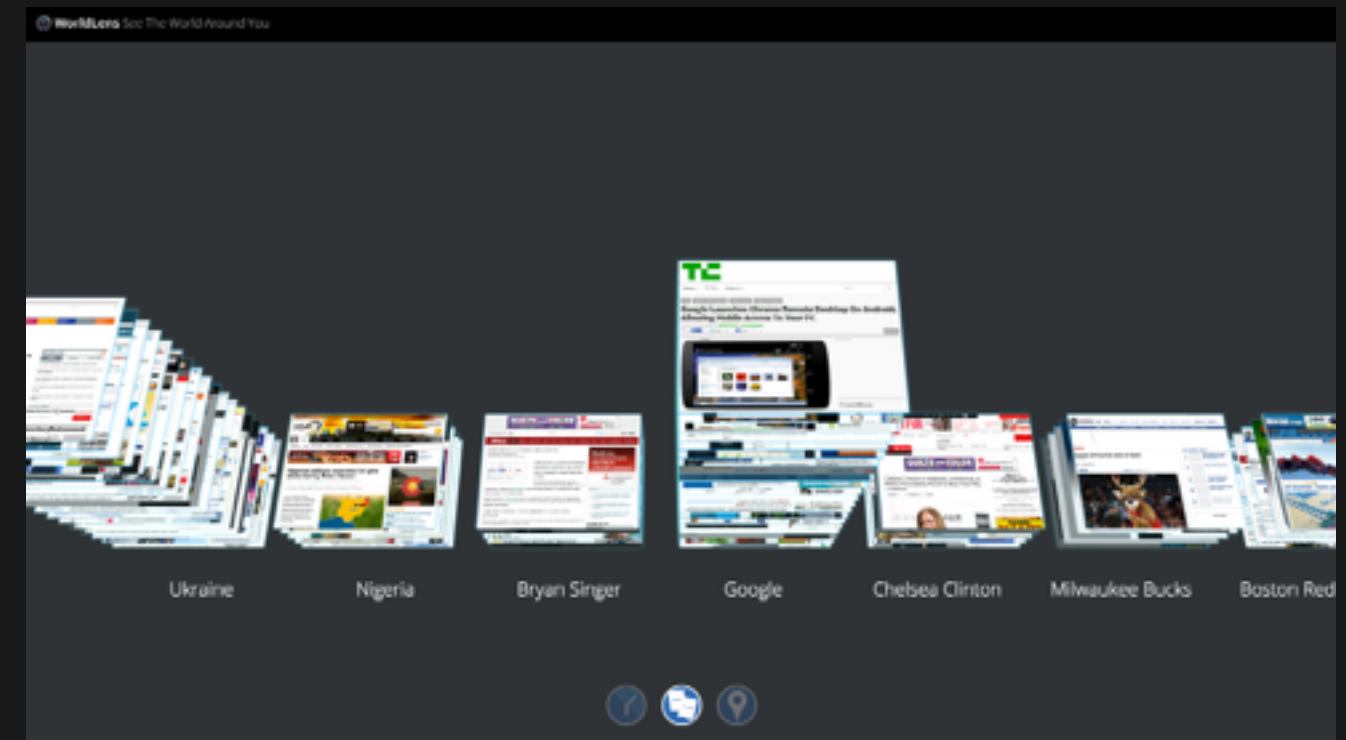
WorldLens See The World Around You

TC

Google Launches Chrome Remote Desktop for Android, Allowing Mobile Access To Your PC

Ukraine

Nigeria

Bryan Singer

Google

Chelsea Clinton

Milwaukee Bucks

Boston Red